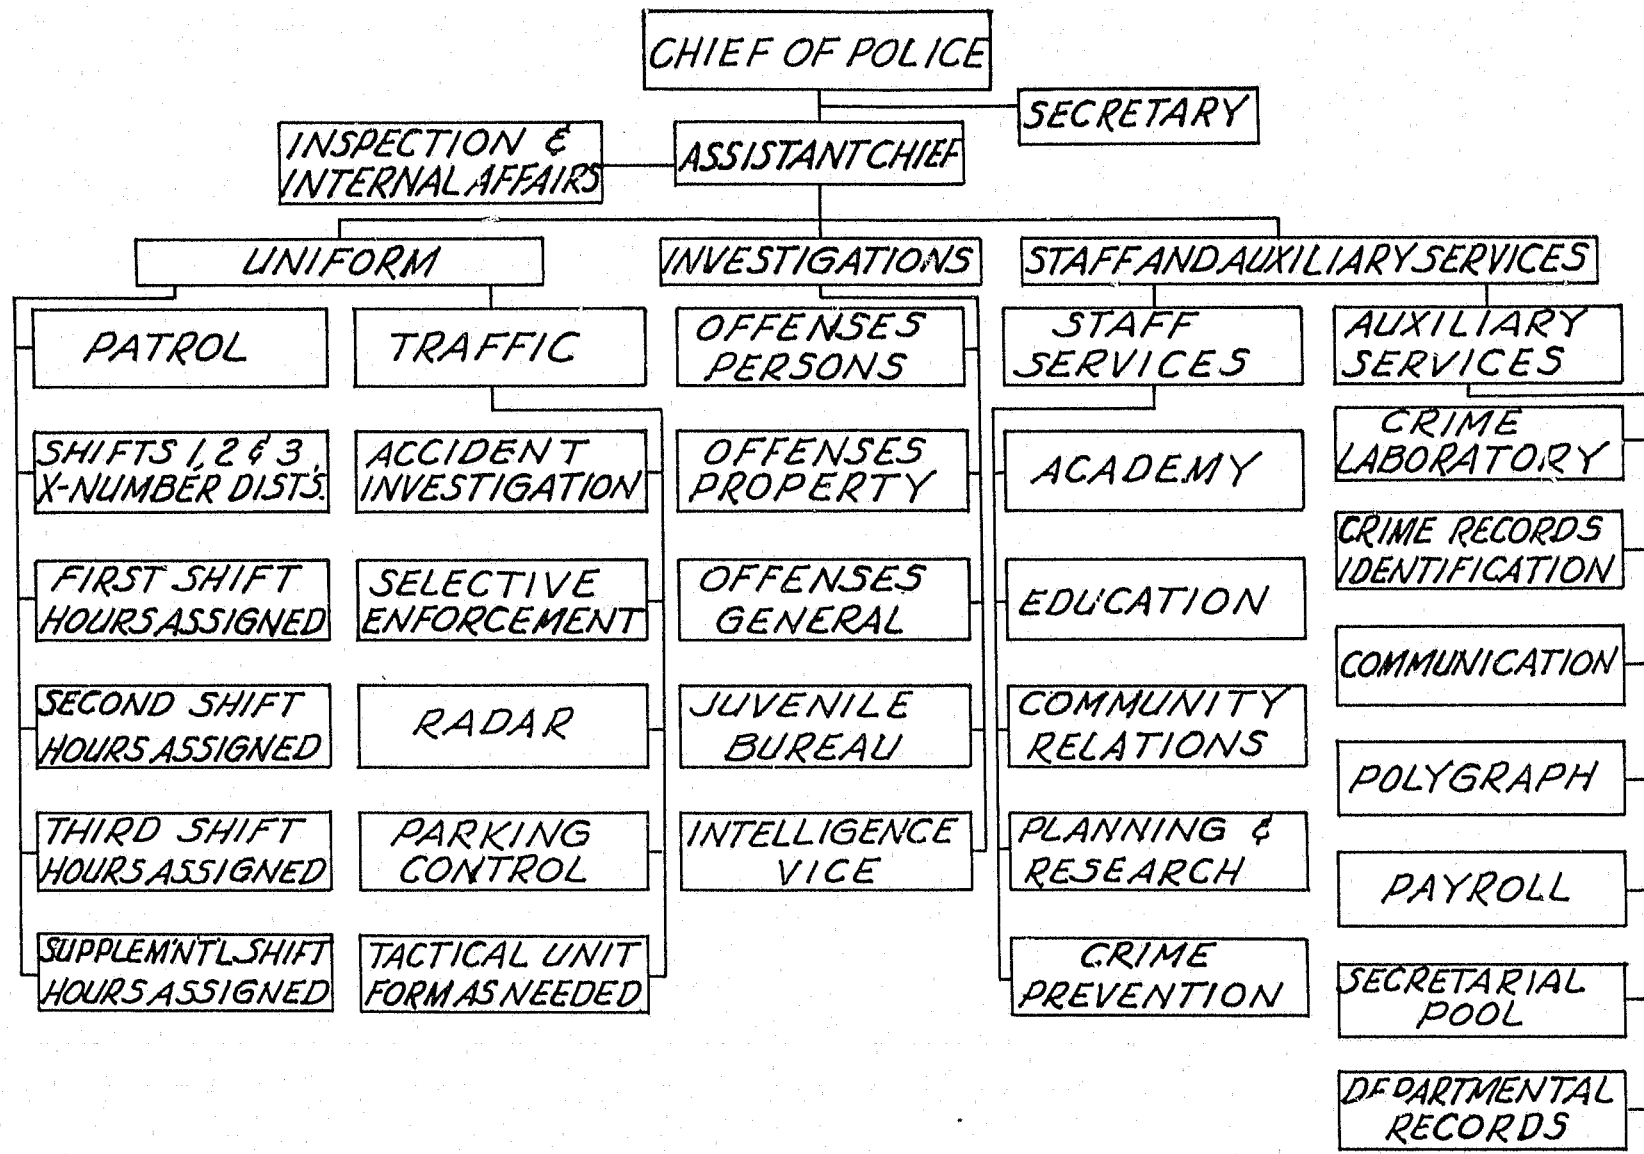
CHIEF OF POLICE

SECRETARY

INSPECTION & INTERNAL AFFAIRS

ASSISTANT CHIEF

UNIFORM

INVESTIGATIONS

STAFF AND AUXILIARY SERVICES

PATROL

SHIFTS 1, 2 & 3 X-NUMBER DISTS.

FIRST SHIFT HOURS ASSIGNED

SECOND SHIFT HOURS ASSIGNED

THIRD SHIFT HOURS ASSIGNED

SUPPLEM'NT'L SHIFT HOURS ASSIGNED

TRAFFIC

ACCIDENT INVESTIGATION

SELECTIVE ENFORCEMENT

RADAR

PARKING CONTROL

TACTICAL UNIT FORM AS NEEDED

OFFENSES PERSONS

OFFENSES PROPERTY

OFFENSES GENERAL

JUVENILE BUREAU

INTELLIGENCE VICE

STAFF SERVICES

ACADEMY

EDUCATION

COMMUNITY RELATIONS

PLANNING & RESEARCH

CRIME PREVENTION

AUXILIARY SERVICES

CRIME LABORATORY

CRIME RECORDS IDENTIFICATION

COMMUNICATION

POLYGRAPH

PAYROLL

SECRETARIAL POOL

DEPARTMENTAL RECORDS